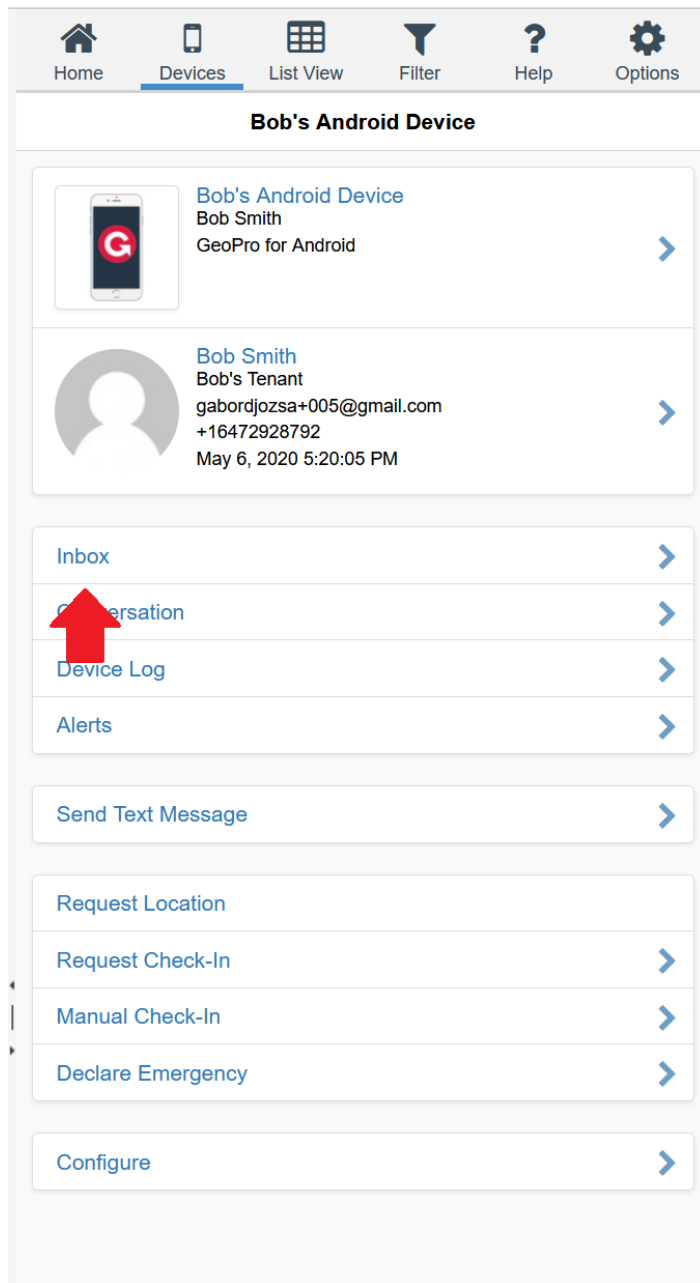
Home Devices List View Filter Help Options

Bob's Android Device

Bob's Android Device
Bob Smith
GeoPro for Android

Bob Smith
Bob's Tenant
gabordjozsa+005@gmail.com
+16472928792
May 6, 2020 5:20:05 PM

Inbox
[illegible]ersation
Device Log
Alerts

Send Text Message

Request Location
Request Check-In
Manual Check-In
Declare Emergency

Configure